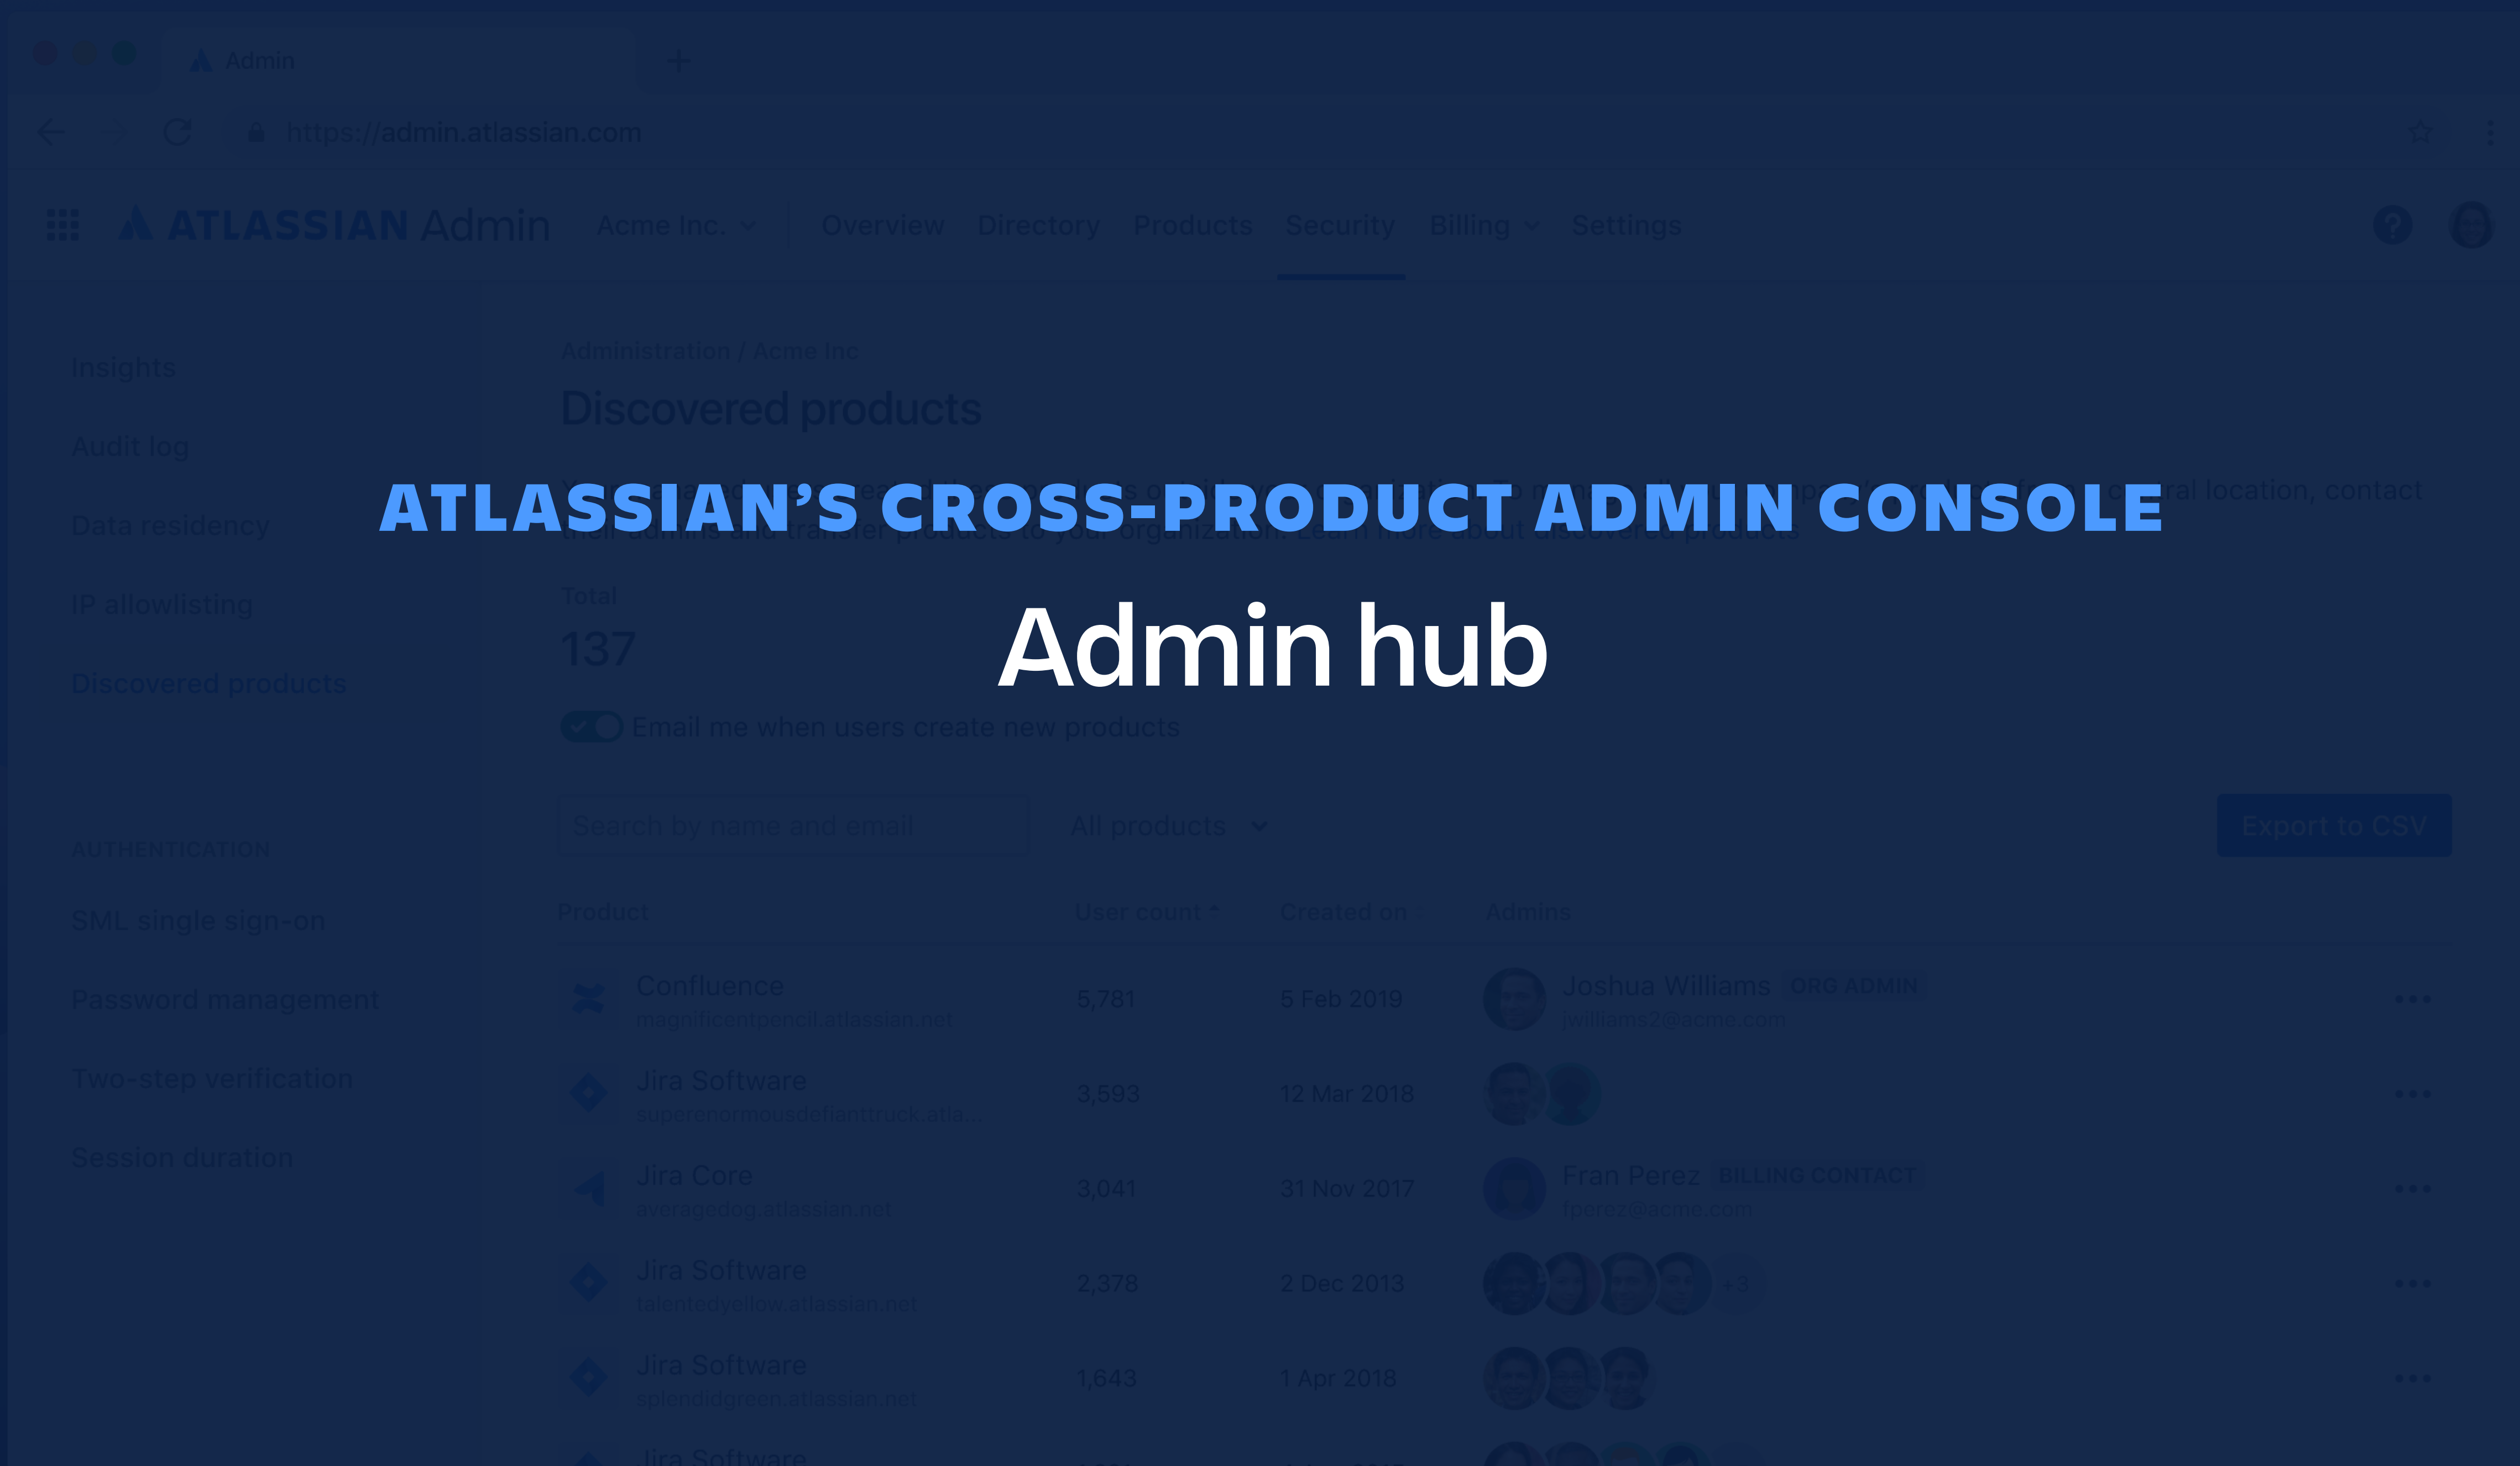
Admin

https://admin.atlassian.com

ATLASSIAN Admin Acme Inc. Overview Directory Products Security Billing Settings

Insights
Audit log
Data residency
IP allowlisting
Discovered products

AUTHENTICATION
SML single sign-on
Password management
Two-step verification
Session duration

Administration / Acme Inc
Discovered products

ATLASSIAN’S CROSS-PRODUCT ADMIN CONSOLE

Admin hub

Total
137

Email me when users create new products

Search by name and email
All products
Export to CSV

| Product | User count | Created on | Admins |
|---|---|---|---|
| Confluence magnificentpencil.atlassian.net | 5,781 | 5 Feb 2019 | Joshua Williams ORG ADMIN jwilliams2@acme.com |
| Jira Software superenormousdefianttruck.atla... | 3,593 | 12 Mar 2018 | |
| Jira Core averagedog.atlassian.net | 3,041 | 31 Nov 2017 | Fran Perez BILLING CONTACT fperez@acme.com |
| Jira Software talentedyellow.atlassian.net | 2,378 | 2 Dec 2013 | +3 |
| Jira Software splendidgreen.atlassian.net | 1,643 | 1 Apr 2018 | |
| Jira Software | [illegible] | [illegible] | |